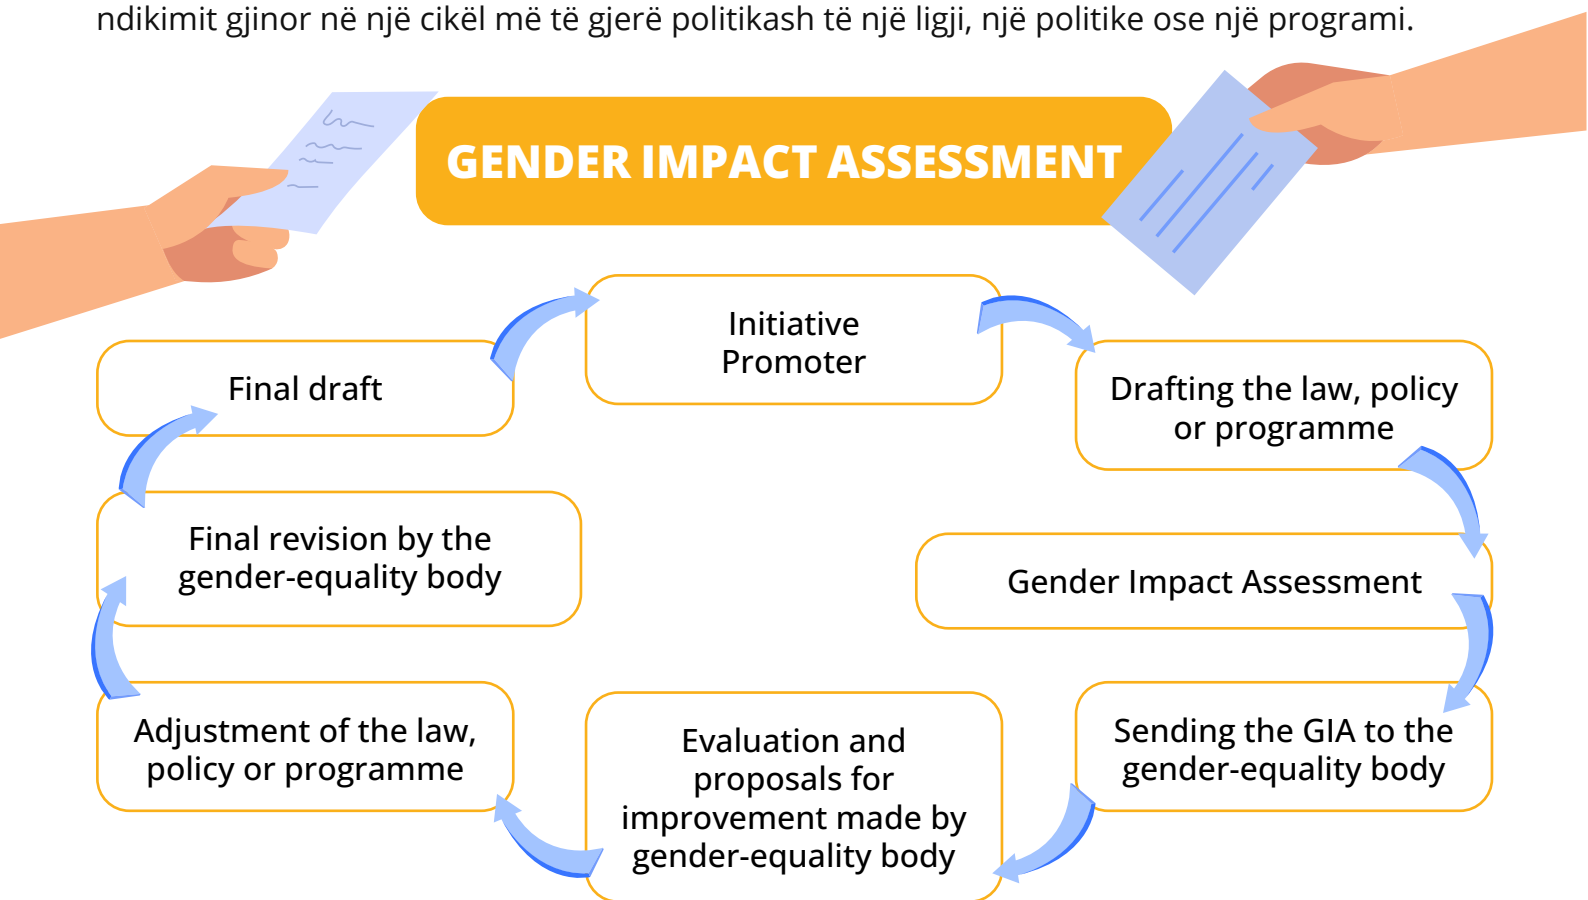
ndikimit gjinor në një cikël më të gjerë politikash të një ligji, një politike ose një programi.

GENDER IMPACT ASSESSMENT

Initiative Promoter

Drafting the law, policy or programme

Gender Impact Assessment

Sending the GIA to the gender-equality body

Evaluation and proposals for improvement made by gender-equality body

Adjustment of the law, policy or programme

Final revision by the gender-equality body

Final draft